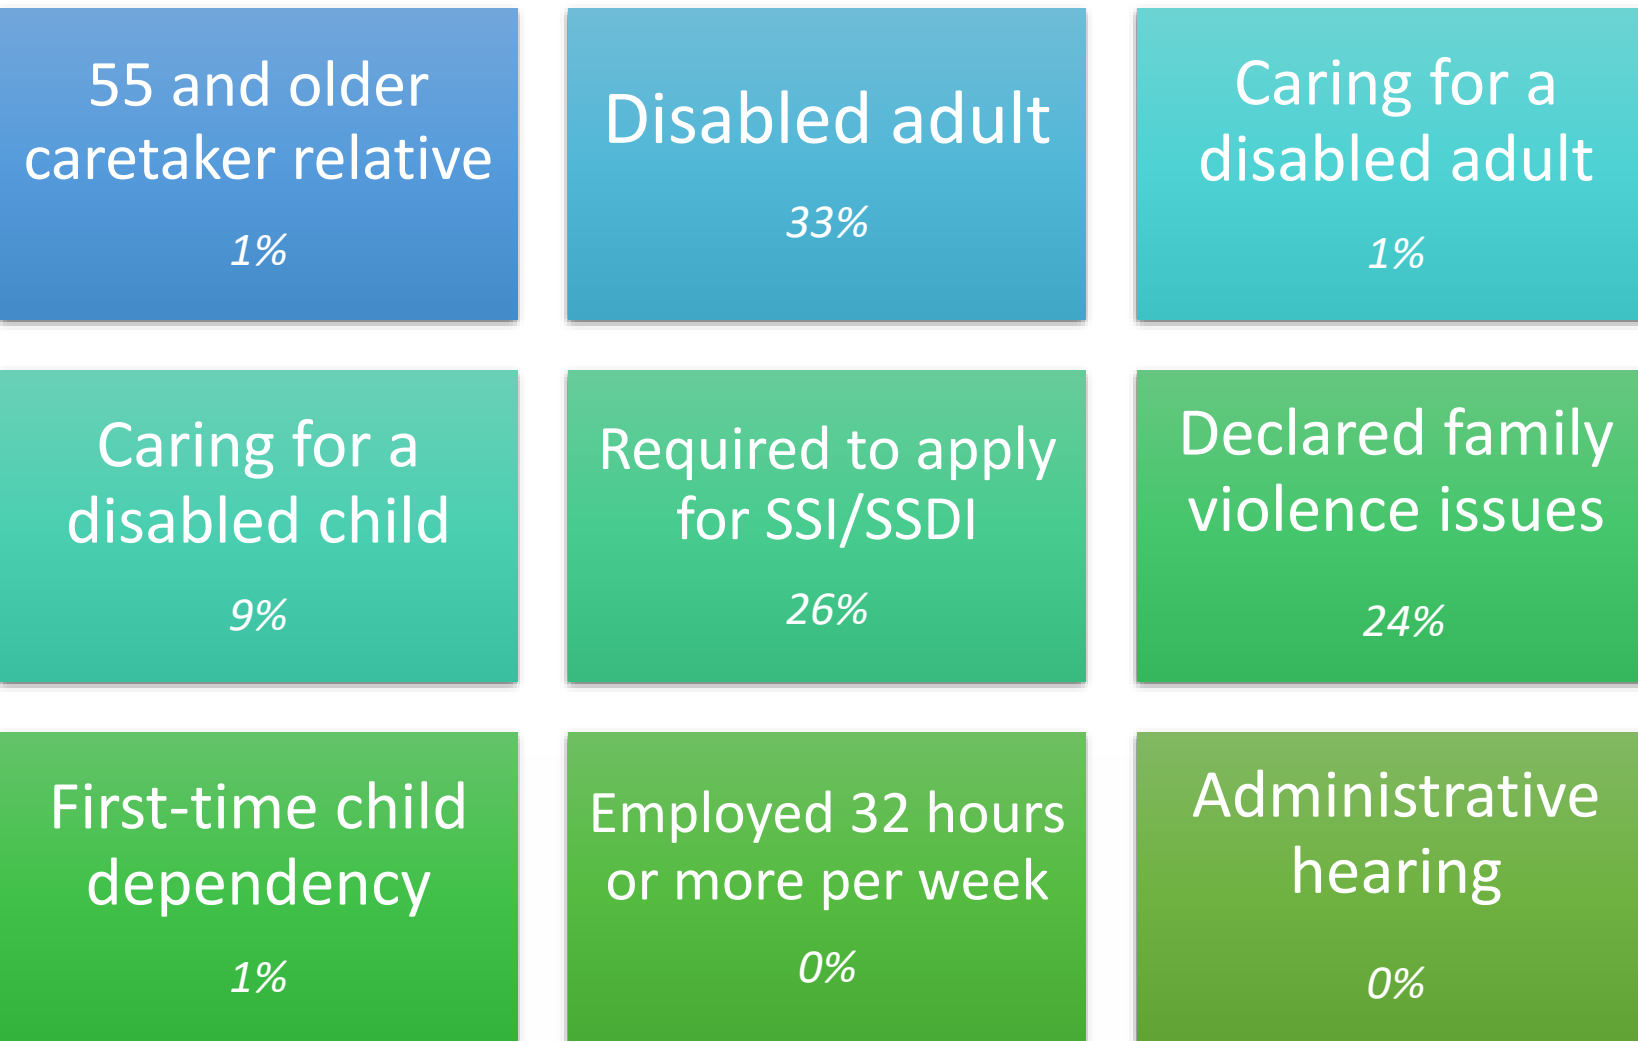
55 and older caretaker relative

1%

Disabled adult

33%

Caring for a disabled adult

1%

Caring for a disabled child

9%

Required to apply for SSI/SSDI

26%

Declared family violence issues

24%

First-time child dependency

1%

Employed 32 hours or more per week

0%

Administrative hearing

0%